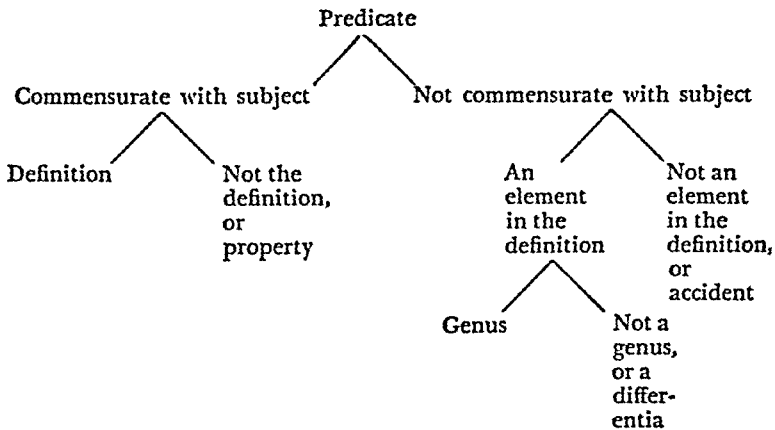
Predicate

Commensurate with subject

Not commensurate with subject

Definition

Not the definition, or property

An element in the definition

Not an element in the definition, or accident

Genus

Not a genus, or a differentia